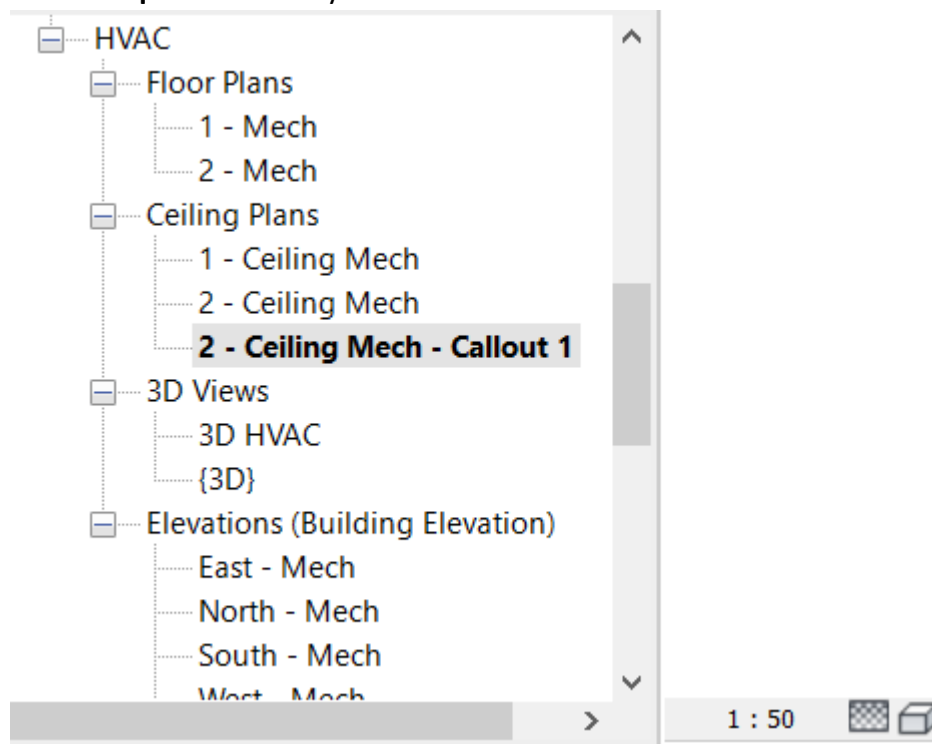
HVAC
Floor Plans
1 - Mech
2 - Mech
Ceiling Plans
1 - Ceiling Mech
2 - Ceiling Mech
2 - Ceiling Mech - Callout 1
3D Views
3D HVAC
{3D}
Elevations (Building Elevation)
East - Mech
North - Mech
South - Mech
West - Mech
1 : 50